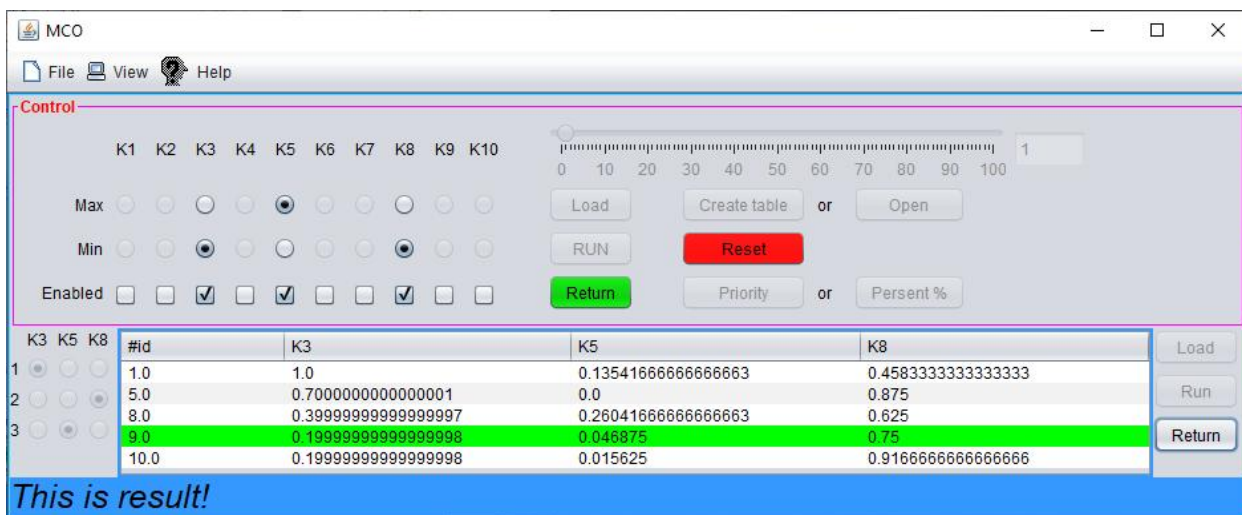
MCO

File View Help

Control

K1 K2 K3 K4 K5 K6 K7 K8 K9 K10

0 10 20 30 40 50 60 70 80 90 100

1

Max

Min

Enabled

Load

Create table

or

Open

RUN

Reset

Return

Priority

or

Persent %

K3 K5 K8

1

2

3

| #id | K3 | K5 | K8 |
|---|---|---|---|
| 1.0 | 1.0 | 0.13541666666666663 | 0.4583333333333333 |
| 5.0 | 0.7000000000000001 | 0.0 | 0.875 |
| 8.0 | 0.39999999999999997 | 0.26041666666666663 | 0.625 |
| 9.0 | 0.19999999999999998 | 0.046875 | 0.75 |
| 10.0 | 0.19999999999999998 | 0.015625 | 0.9166666666666666 |

Load

Run

Return

This is result!